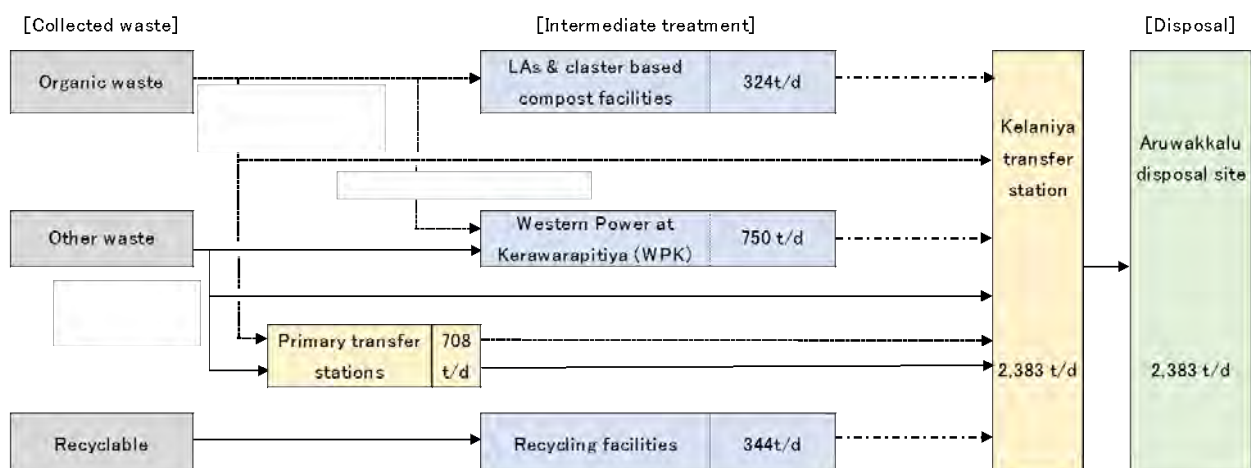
[Collected waste]

[Intermediate treatment]

[Disposal]

Organic waste

LAs & claster based compost facilities

324t/d

Kelaniya transfer station

Aruwakkalu disposal site

Other waste

Western Power at Kerawarapitiya (WPK)

750 t/d

Primary transfer stations

708 t/d

2,383 t/d

2,383 t/d

Recyclable

Recycling facilities

344t/d